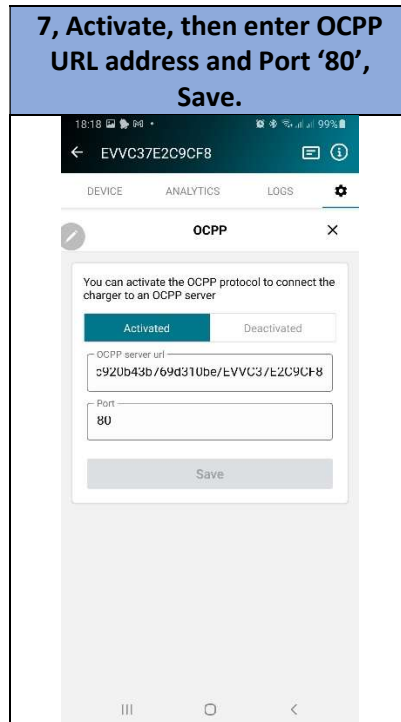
7, Activate, then enter OCPP URL address and Port ‘80’, Save.

18:18 99%

← EVVC37E2C9CF8

DEVICE ANALYTICS LOGS

OCPP ×

You can activate the OCPP protocol to connect the charger to an OCPP server

Activated Deactivated

OCPP server url
c920b43b769d310be/EVVC37E2C9CF8

Port
80

Save